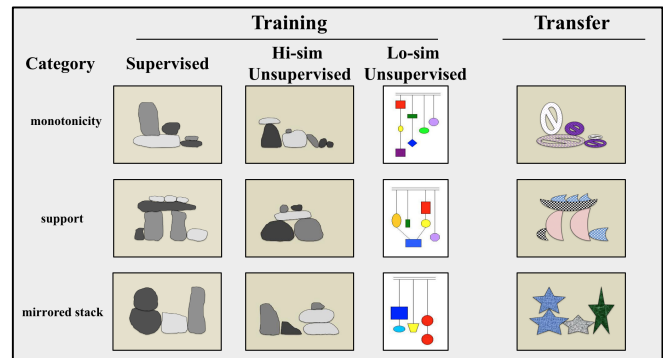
| Category | Training: Supervised | Training: Hi-sim Unsupervised | Training: Lo-sim Unsupervised | Transfer |
|---|---|---|---|---|
| monotonicity | | | | |
| support | | | | |
| mirrored stack | | | | |